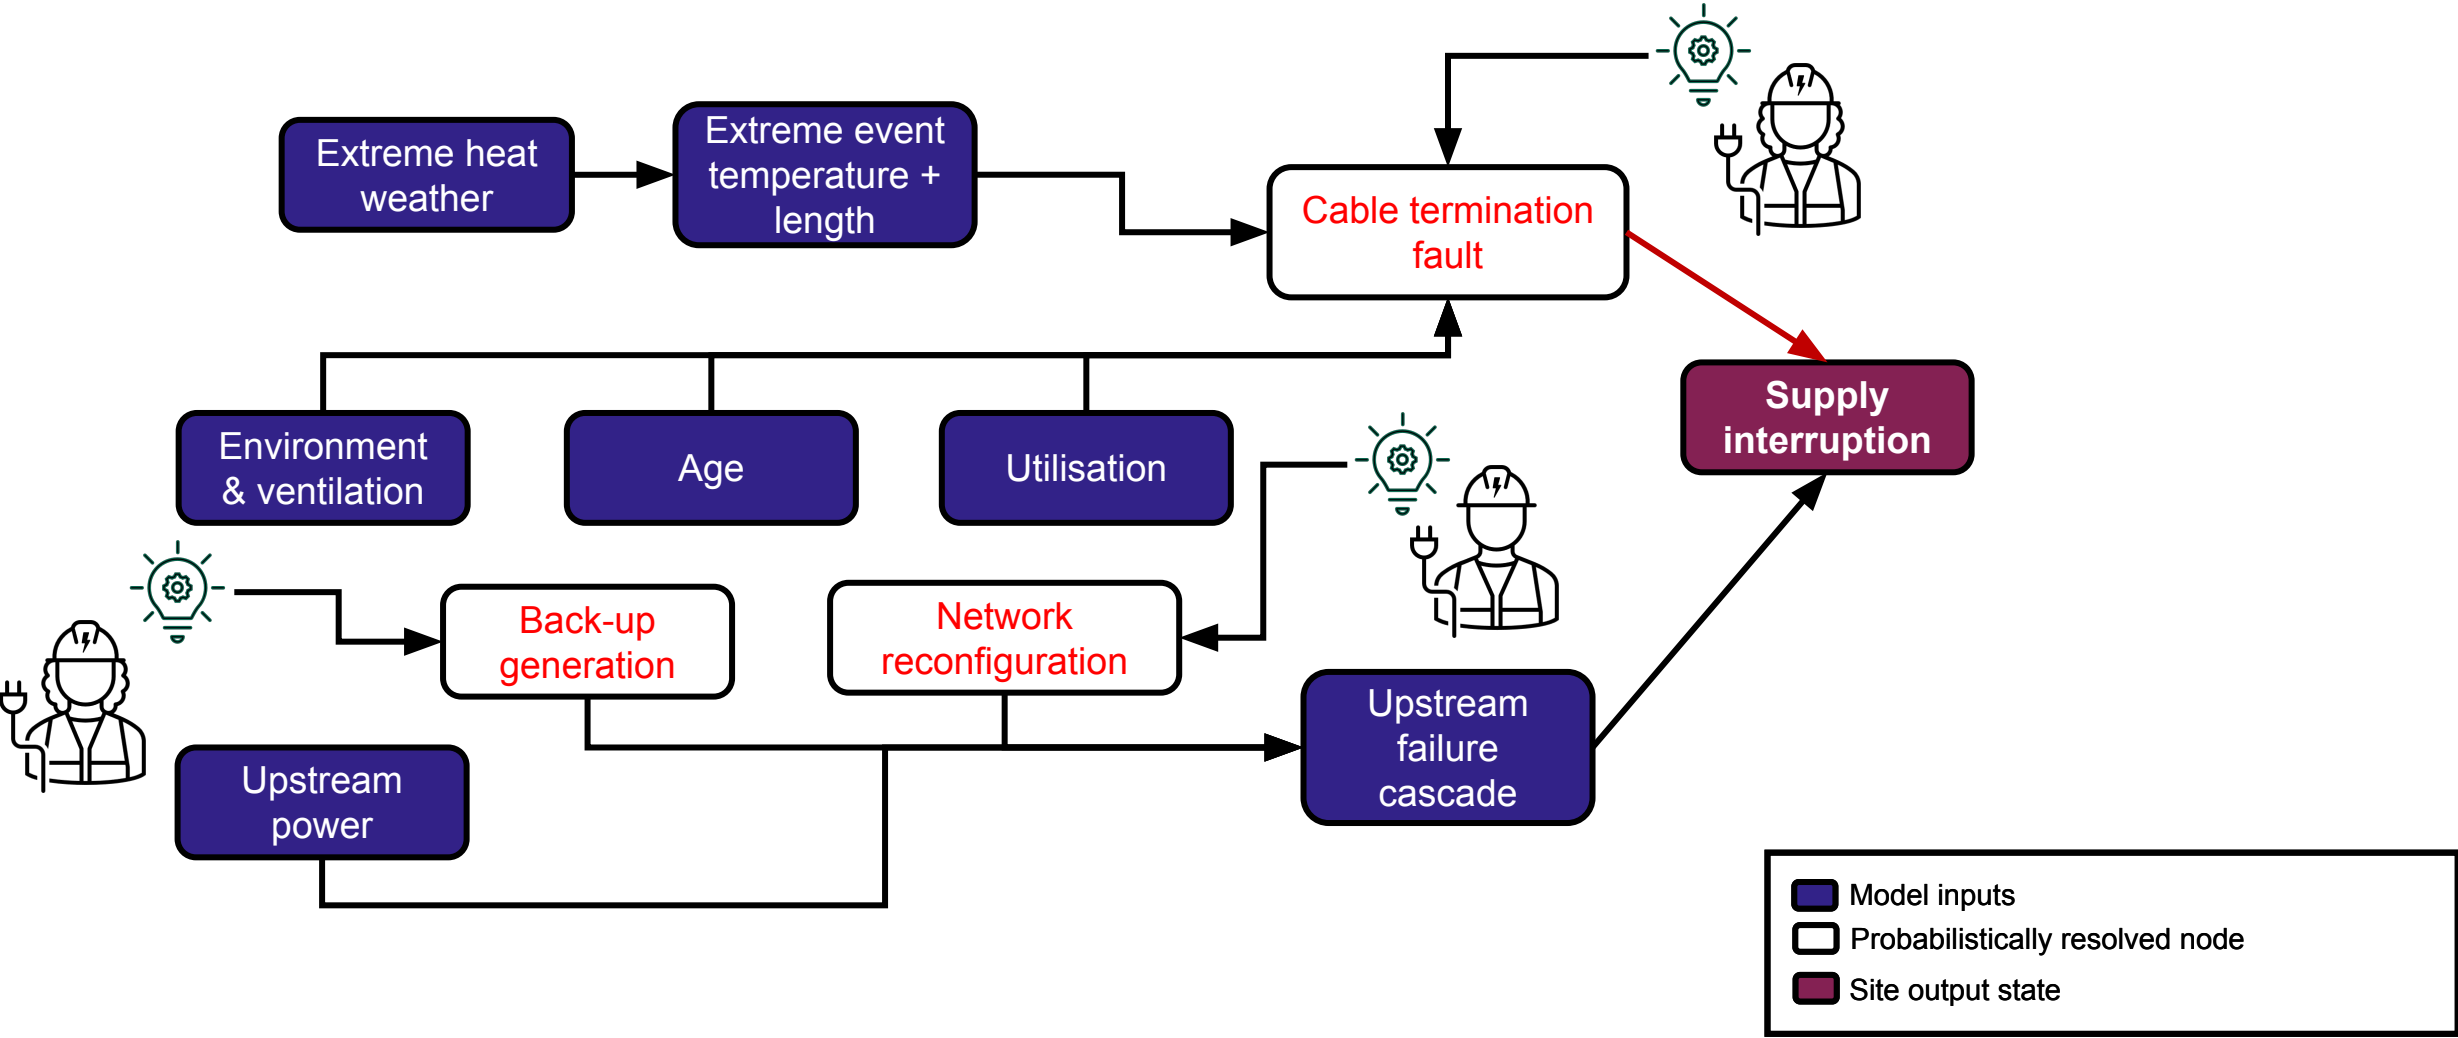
Extreme heat weather

Extreme event temperature + length

Cable termination fault

Supply interruption

Environment & ventilation

Age

Utilisation

Back-up generation

Network reconfiguration

Upstream failure cascade

Upstream power

Model inputs
Probabilistically resolved node
Site output state